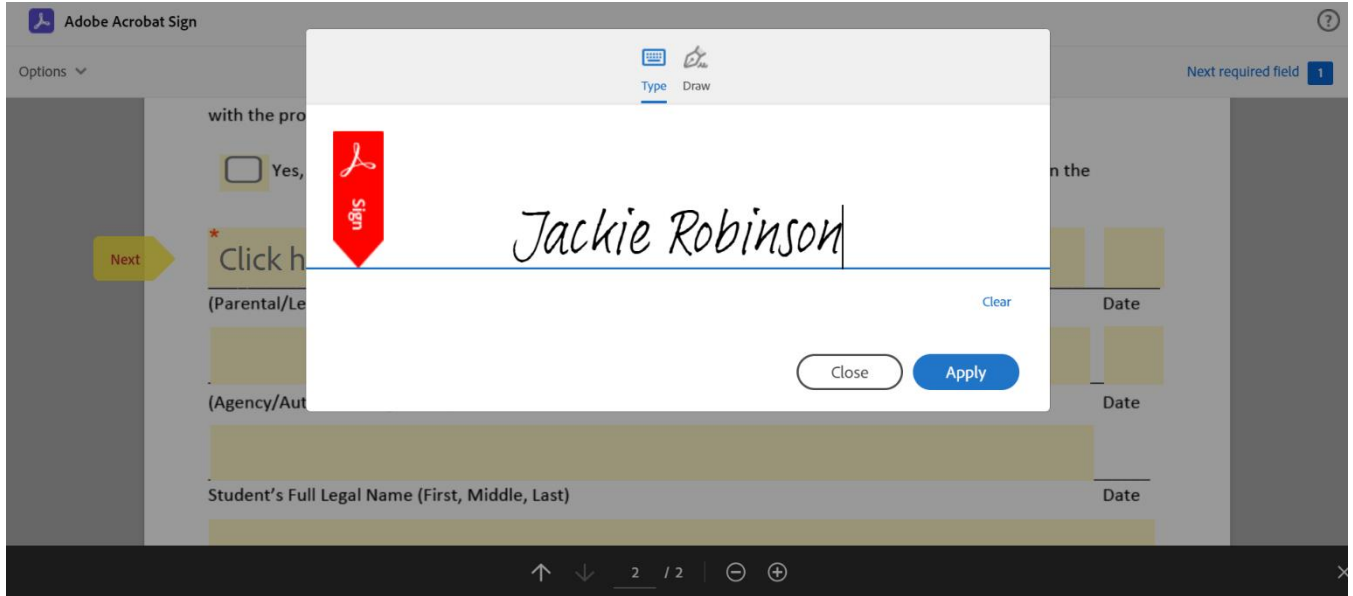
Adobe Acrobat Sign

?

Options

Next required field 1

Type Draw

with the pro

Yes,

n the

Sign

Jackie Robinson

Next

*

Click h

(Parental/Le

Clear

Date

(Agency/Aut

Close

Apply

Date

Student's Full Legal Name (First, Middle, Last)

Date

2 / 2